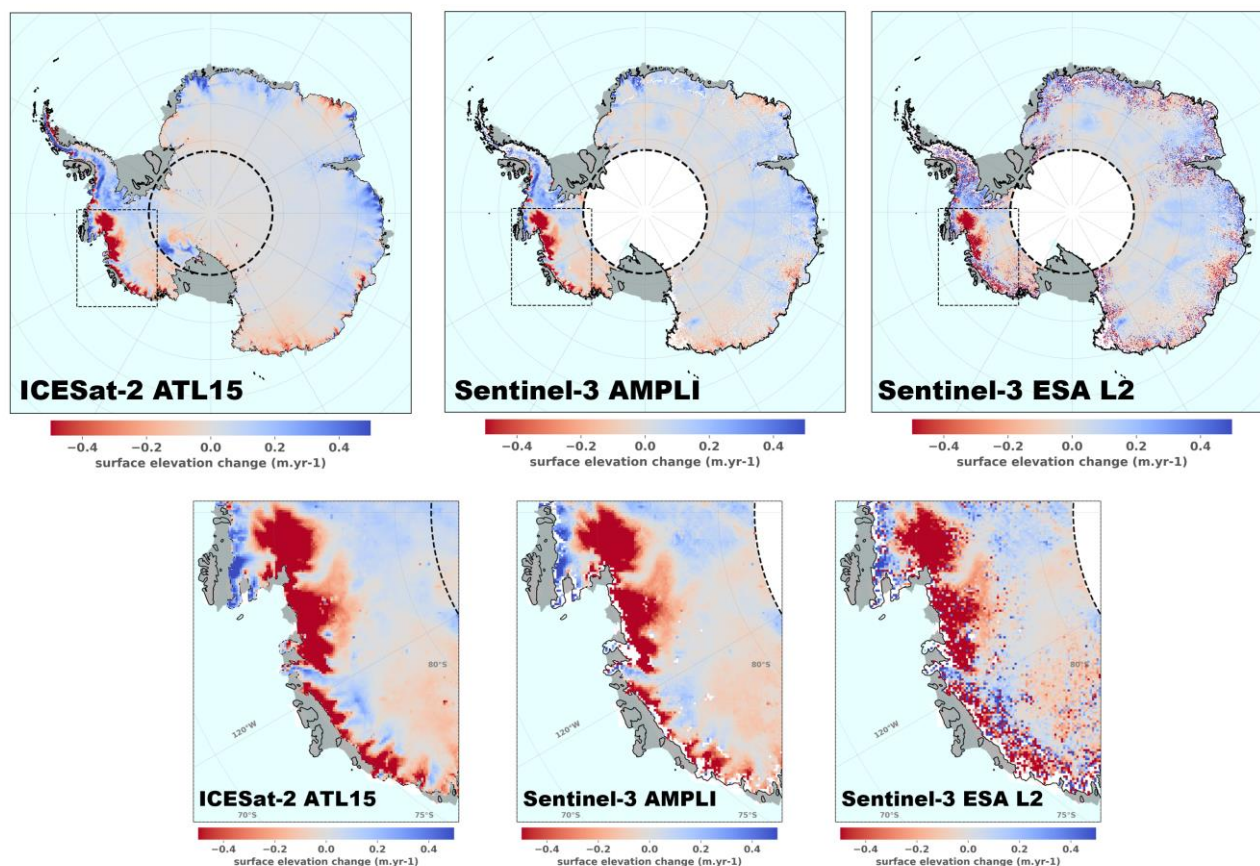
ICESat-2 ATL15

−0.4 −0.2 0.0 0.2 0.4
surface elevation change (m.yr-1)

Sentinel-3 AMPLI

−0.4 −0.2 0.0 0.2 0.4
surface elevation change (m.yr-1)

Sentinel-3 ESA L2

−0.4 −0.2 0.0 0.2 0.4
surface elevation change (m.yr-1)

80°S
120°W
70°S
75°S
ICESat-2 ATL15

−0.4 −0.2 0.0 0.2 0.4
surface elevation change (m.yr-1)

80°S
120°W
70°S
75°S
Sentinel-3 AMPLI

−0.4 −0.2 0.0 0.2 0.4
surface elevation change (m.yr-1)

80°S
120°W
70°S
75°S
Sentinel-3 ESA L2

−0.4 −0.2 0.0 0.2 0.4
surface elevation change (m.yr-1)